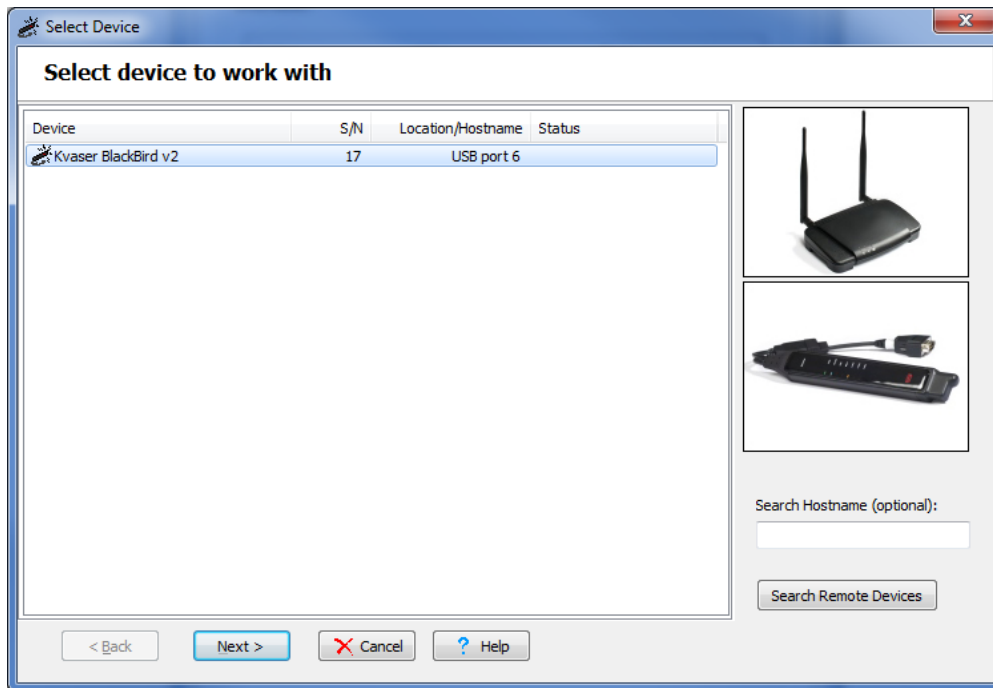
Select Device

Select device to work with

| Device | S/N | Location/Hostname | Status |
|---|---|---|---|
| Kvaser BlackBird v2 | 17 | USB port 6 | |

Search Hostname (optional):

Search Remote Devices

< Back

Next >

Cancel

Help